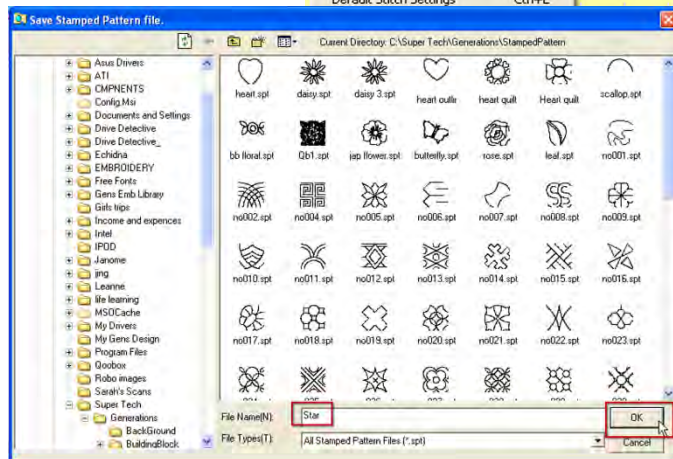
Default Stitch Settings

Save Stamped Pattern file.

Current Directory: C:\Super Tech\Generations\StampedPattern

Asus Drivers
ATI
CMPNENTS
Config.Msi
Documents and Settings
Drive Detective
Drive Detective_
Echidna
EMBROIDERY
Free Fonts
Gens Emb Library
Girls trips
Income and expences
Intel
IPOD
Janome
jing
Leanne
life learning
MSOCache
My Drivers
My Gens Design
Program Files
Qoobox
Robo images
Sarah's Scans
Super Tech
Generations
BackGround
BuildingBlock

heart.spt
daisy.spt
daisy 3.spt
heart outlir
heart quilt
Heart quilt
scallop.spt
bb floral.spt
Qb1.spt
jap flower.spt
butterfly.spt
rose.spt
leaf.spt
no001.spt
no002.spt
no004.spt
no005.spt
no006.spt
no007.spt
no008.spt
no009.spt
no010.spt
no011.spt
no012.spt
no013.spt
no014.spt
no015.spt
no016.spt
no017.spt
no018.spt
no019.spt
no020.spt
no021.spt
no022.spt
no023.spt

File Name(N): Star
File Types(T): All Stamped Pattern Files (*.spt)
OK
Cancel